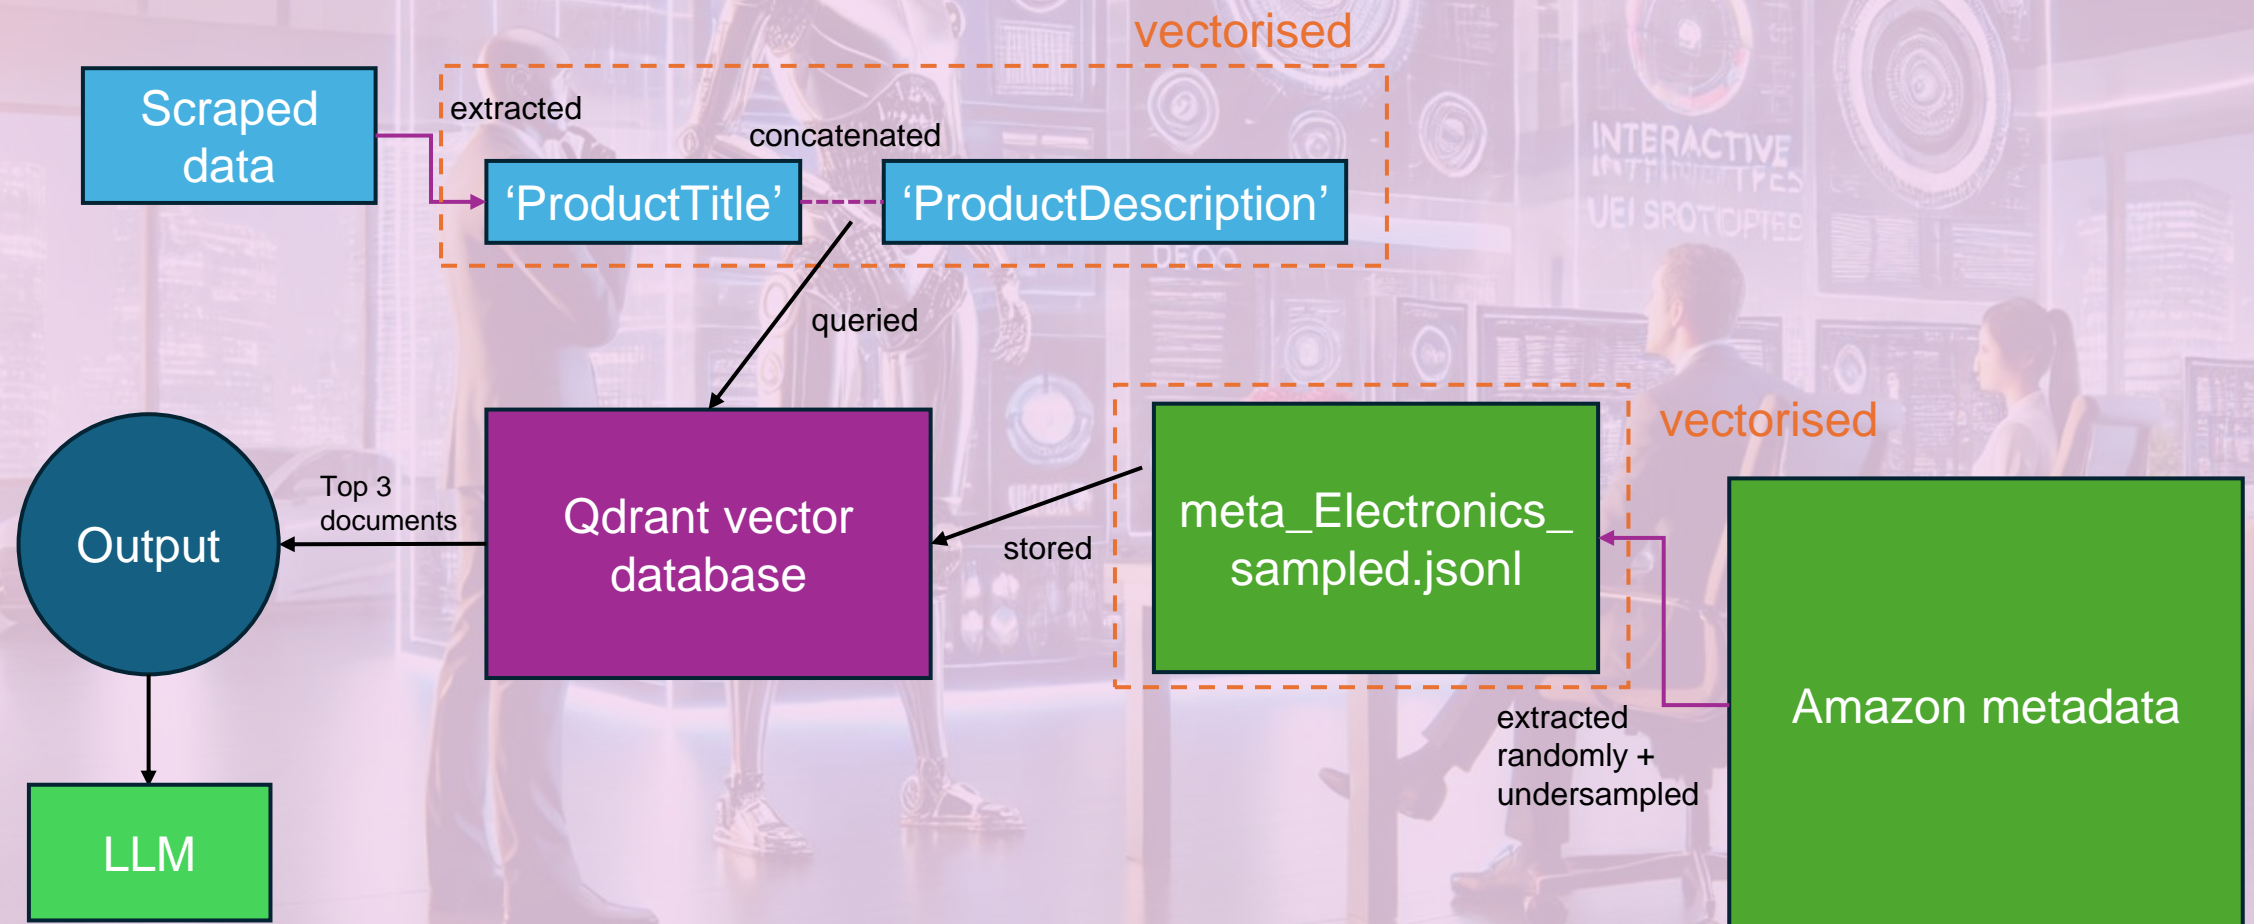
vectorised

Scraped data

extracted

concatenated

‘ProductTitle’

‘ProductDescription’

INTERACTIVE

queried

vectorised

Output

Top 3 documents

Qdrant vector database

stored

meta_Electronics_sampled.jsonl

Amazon metadata

extracted randomly + undersampled

LLM